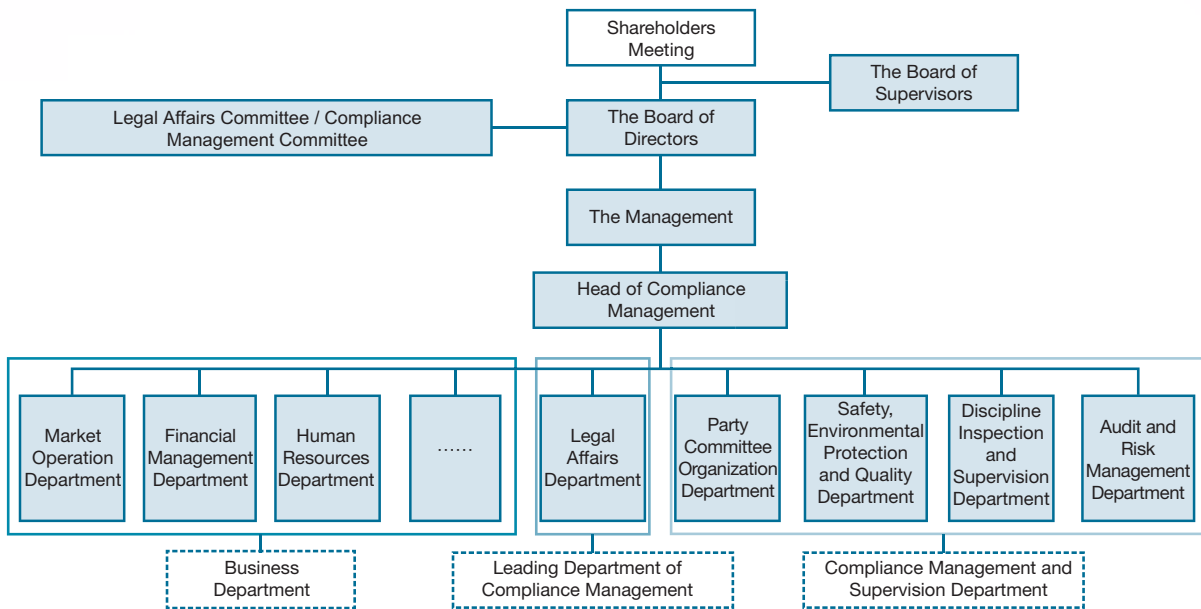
Shareholders Meeting

The Board of Supervisors

Legal Affairs Committee / Compliance Management Committee

The Board of Directors

The Management

Head of Compliance Management

Market Operation Department

Financial Management Department

Human Resources Department

……

Legal Affairs Department

Party Committee Organization Department

Safety, Environmental Protection and Quality Department

Discipline Inspection and Supervision Department

Audit and Risk Management Department

Business Department

Leading Department of Compliance Management

Compliance Management and Supervision Department